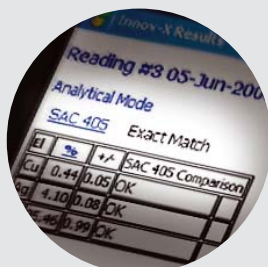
Innov-X Results

Reading #3 05-Jun-200

Analytical Mode

SAC 405 Exact Match

| El | % | +/- | SAC 405 Comparison |
|---|---|---|---|
| Cu | 0.44 | 0.05 | OK |
| Ag | 4.10 | 0.08 | OK |
| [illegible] | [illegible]5.46 | 0.99 | OK |